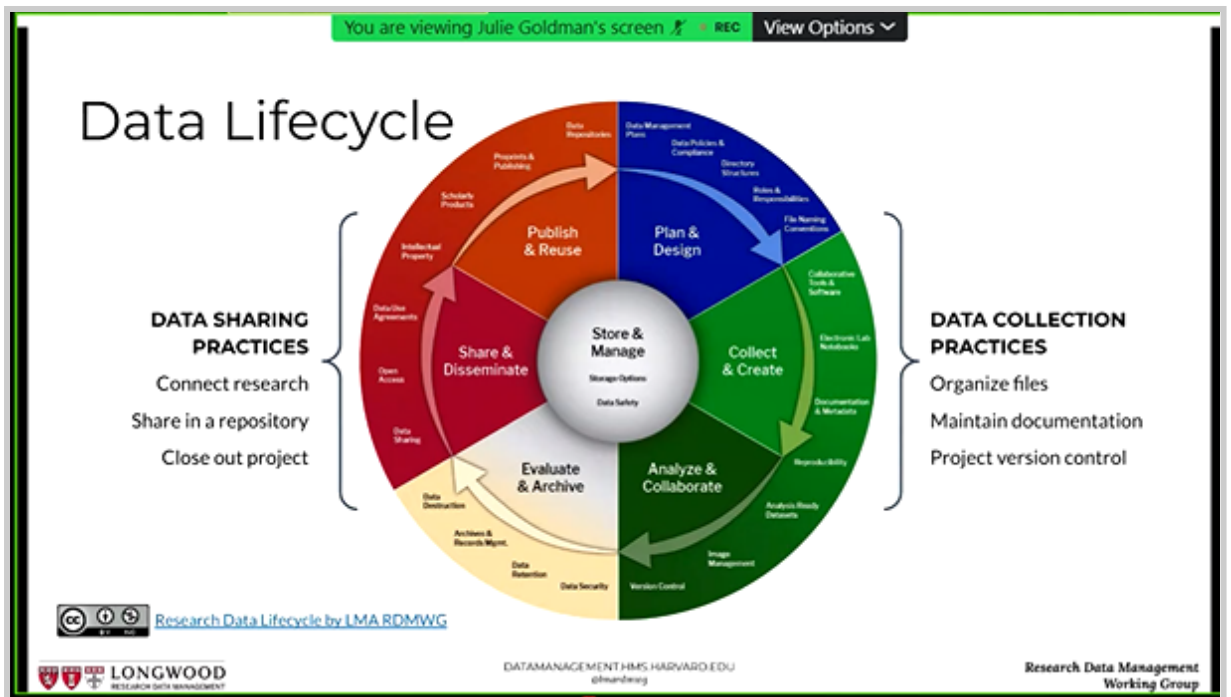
You are viewing Julie Goldman's screen REC View Options

Data Lifecycle

DATA SHARING PRACTICES
Connect research
Share in a repository
Close out project

Data Repositories
Preprints & Publishing
Scholarly Products
Intellectual Property
Data Use Agreements
Open Access
Data Sharing

Publish & Reuse

Data Management Plans
Data Policies & Compliance
Directory Structures
Roles & Responsibilities
File Naming Conventions

Plan & Design

Collaborative Tools & Software
Electronic Lab Notebooks
Documentation & Metadata
Reproducibility

Collect & Create

Share & Disseminate

Store & Manage
Storage Options
Data Safety

Evaluate & Archive

Analyze & Collaborate

Data Destruction
Archives & Records Mgmt.
Data Retention
Data Security
Version Control
Image Management
Analysis Ready Datasets

DATA COLLECTION PRACTICES
Organize files
Maintain documentation
Project version control

Research Data Lifecycle by LMA RDMWG

LONGWOOD RESEARCH DATA MANAGEMENT

DATAMANAGEMENT.HMS.HARVARD.EDU
@hmsrdmwg

Research Data Management Working Group